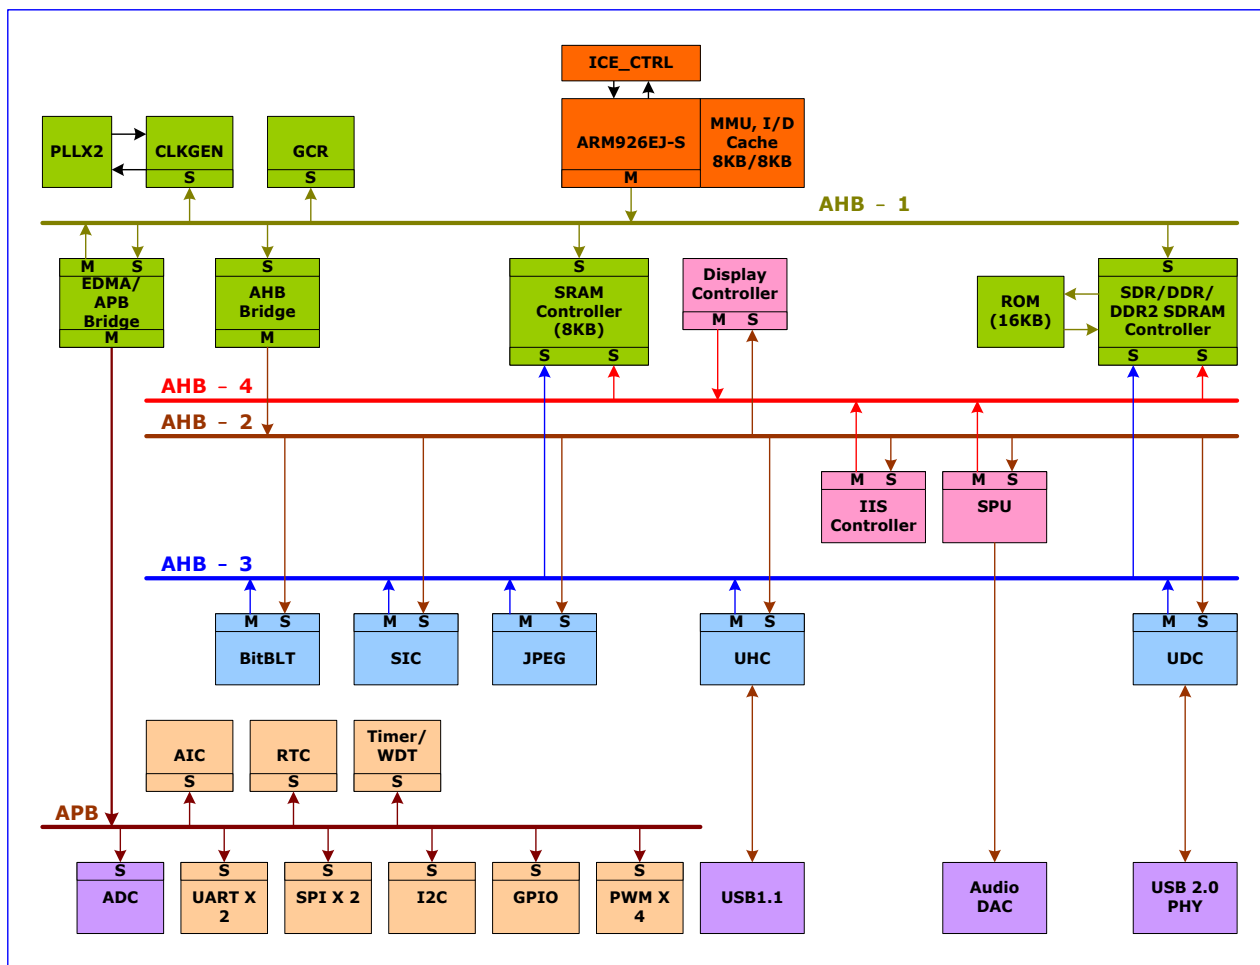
ICE_CTRL

ARM926EJ-S
M

MMU, I/D Cache 8KB/8KB

PLLX2

CLKGEN
S

GCR
S

AHB – 1

M S
EDMA/ APB Bridge
M

S
AHB Bridge
M

S
SRAM Controller (8KB)
S S

Display Controller
M S

ROM (16KB)

S
SDR/DDR/ DDR2 SDRAM Controller
S S

AHB – 4

AHB – 2

M S
IIS Controller

M S
SPU

AHB – 3

M S
BitBLT

M S
SIC

M S
JPEG

M S
UHC

M S
UDC

AIC
S

RTC
S

Timer/ WDT
S

APB

S
ADC

S
UART X 2

S
SPI X 2

S
I2C

S
GPIO

S
PWM X 4

USB1.1

Audio DAC

USB 2.0 PHY